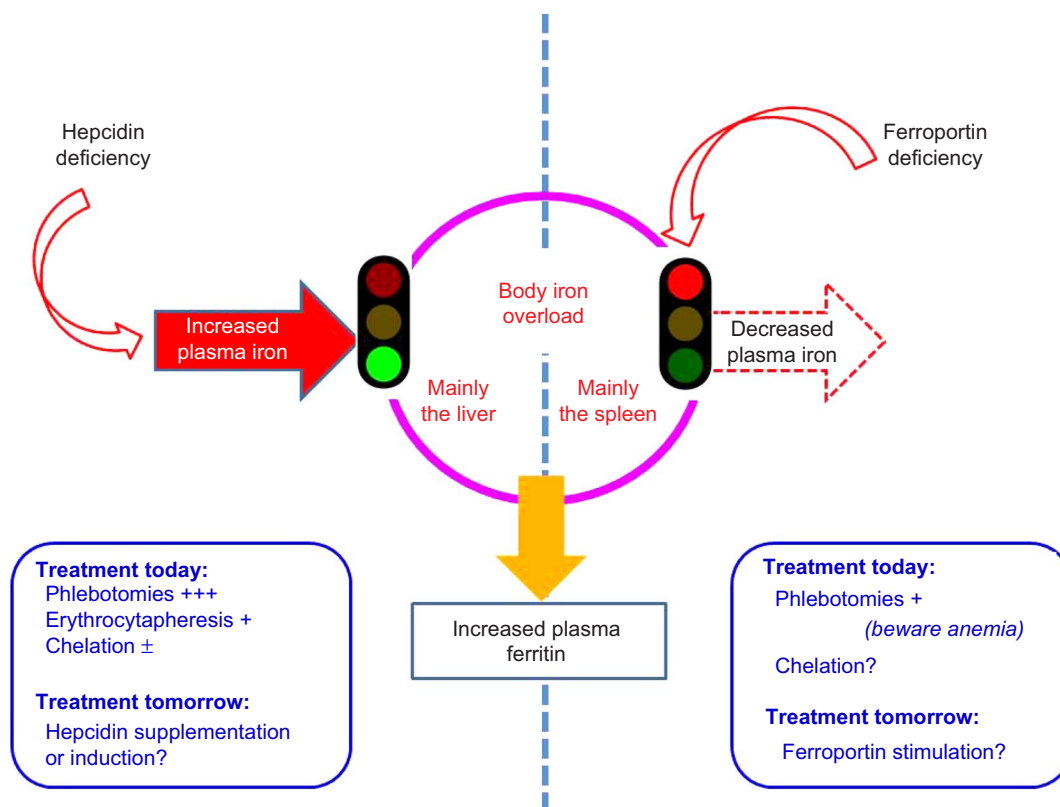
Hepcidin deficiency

Ferroportin deficiency

Increased plasma iron

Body iron overload

Decreased plasma iron

Mainly the liver

Mainly the spleen

Increased plasma ferritin

Treatment today:
Phlebotomies +++
Erythrocytapheresis +
Chelation ±

Treatment tomorrow:
Hepcidin supplementation or induction?

Treatment today:
Phlebotomies +
(beware anemia)
Chelation?

Treatment tomorrow:
Ferroportin stimulation?